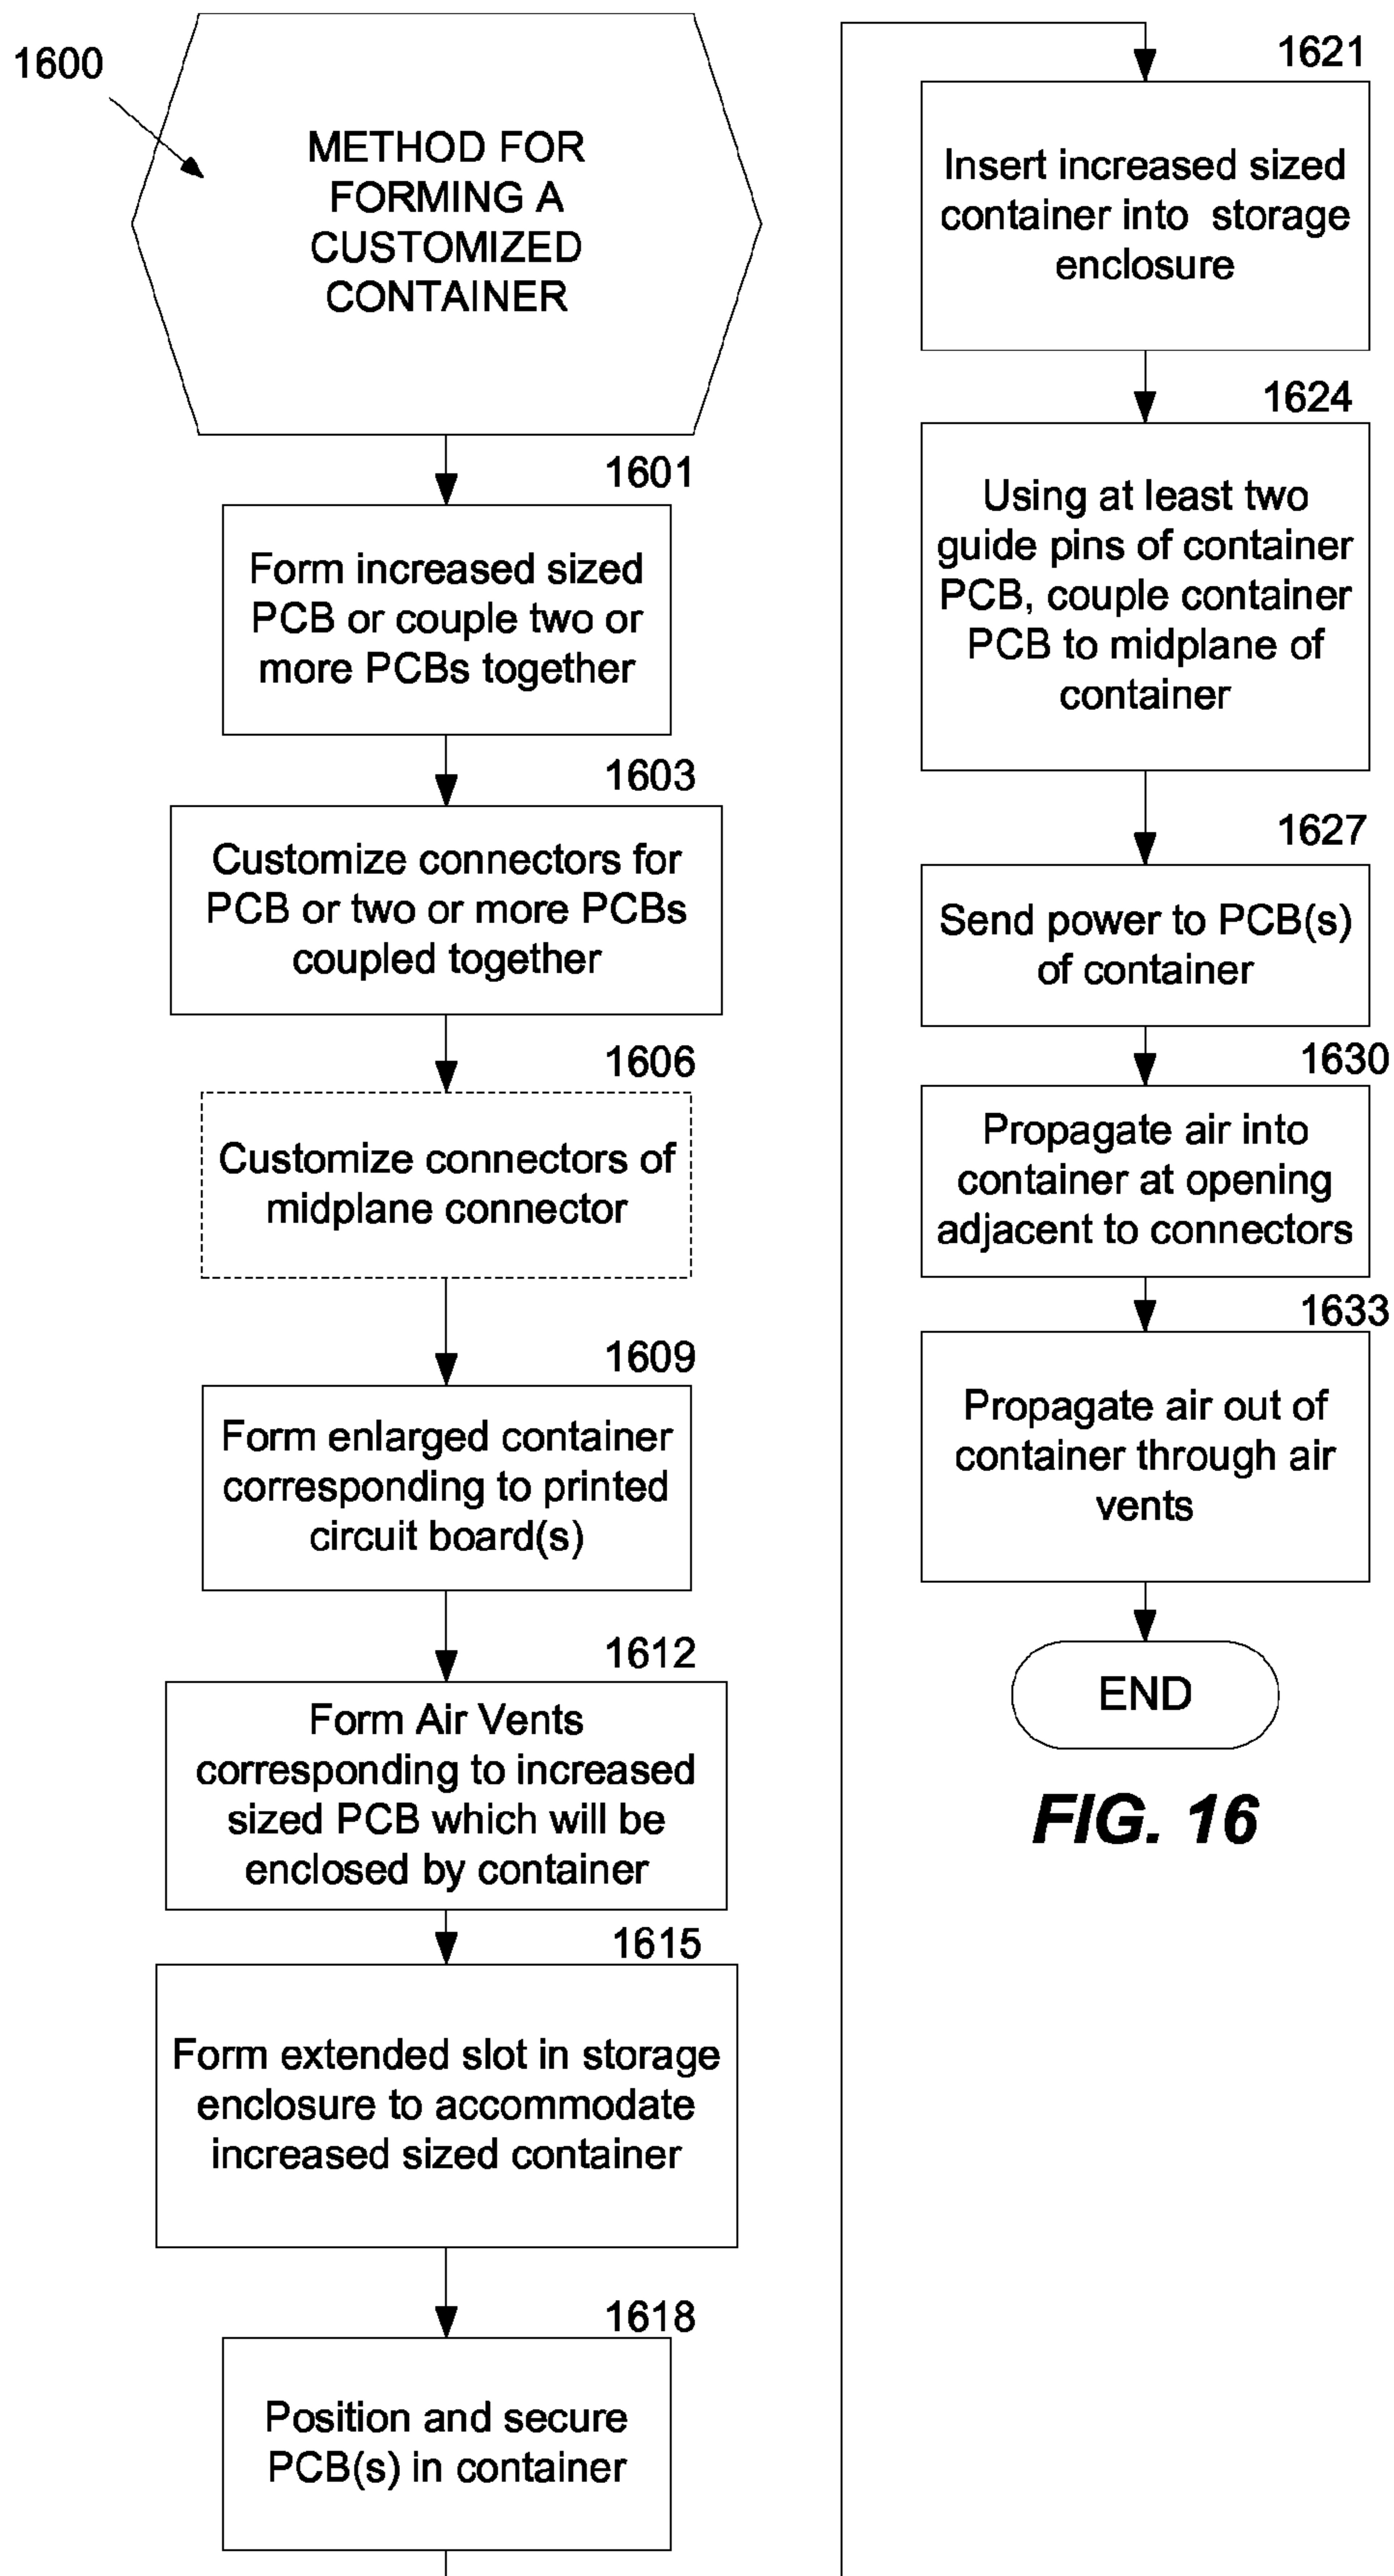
1600

METHOD FOR FORMING A CUSTOMIZED CONTAINER

1601

Form increased sized PCB or couple two or more PCBs together

1603

Customize connectors for PCB or two or more PCBs coupled together

1606

Customize connectors of midplane connector

1609

Form enlarged container corresponding to printed circuit board(s)

1612

Form Air Vents corresponding to increased sized PCB which will be enclosed by container

1615

Form extended slot in storage enclosure to accommodate increased sized container

1618

Position and secure PCB(s) in container

1621

Insert increased sized container into storage enclosure

1624

Using at least two guide pins of container PCB, couple container PCB to midplane of container

1627

Send power to PCB(s) of container

1630

Propagate air into container at opening adjacent to connectors

1633

Propagate air out of container through air vents

END

FIG. 16